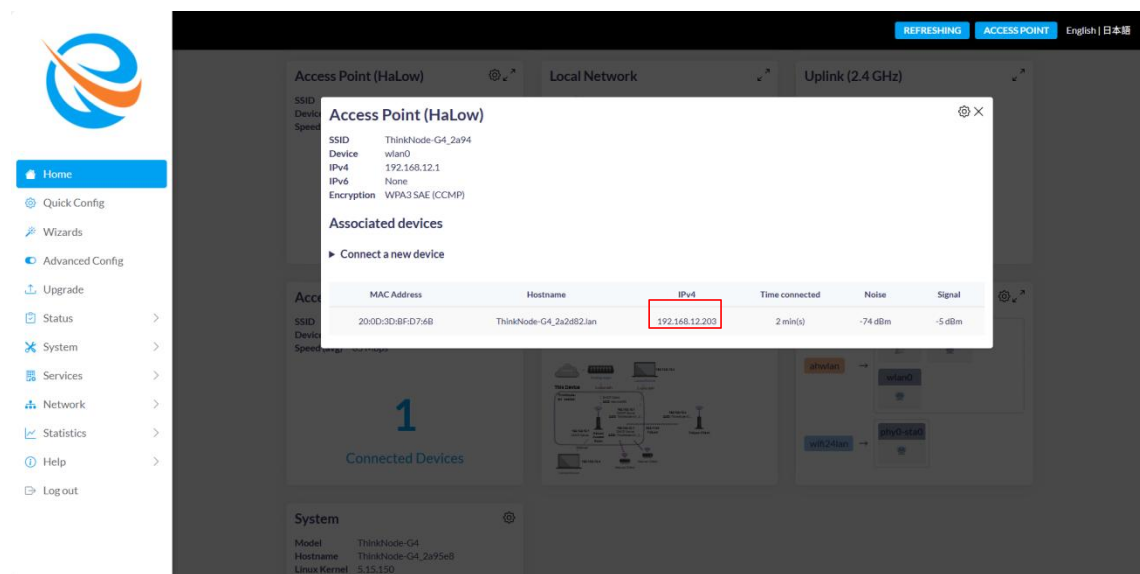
REFRESHING ACCESS POINT English | 日本語

Home
Quick Config
Wizards
Advanced Config
Upgrade
Status
System
Services
Network
Statistics
Help
Log out

Access Point (HaLow)
SSID
Devic
Speed

Local Network

Uplink (2.4 GHz)

Acc
SSID
Devic
Speed

1
Connected Devices

ahwlan
wlan0
wifi24lan
phy0-sta0

System
Model ThinkNode-G4
Hostname ThinkNode-G4_2a95e8
Linux Kernel 5.15.150

Access Point (HaLow)
SSID ThinkNode-G4_2a94
Device wlan0
IPv4 192.168.12.1
IPv6 None
Encryption WPA3 SAE (CCMP)

Associated devices

▸ Connect a new device

| MAC Address | Hostname | IPv4 | Time connected | Noise | Signal |
|---|---|---|---|---|---|
| 20:0D:3D:BF:D7:6B | ThinkNode-G4_2a2d82.lan | 192.168.12.203 | 2 min(s) | -74 dBm | -5 dBm |